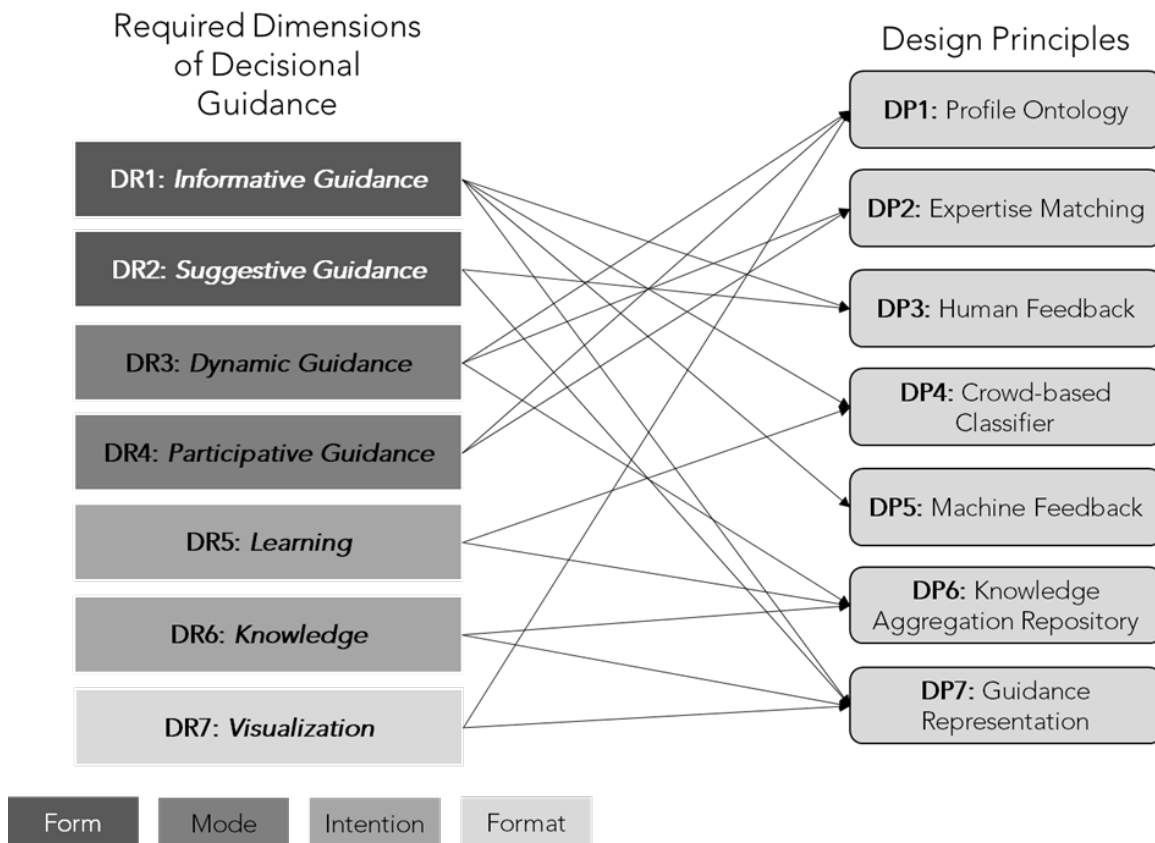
Required Dimensions of Decisional Guidance

DR1: *Informative Guidance*

DR2: *Suggestive Guidance*

DR3: *Dynamic Guidance*

DR4: *Participative Guidance*

DR5: *Learning*

DR6: *Knowledge*

DR7: *Visualization*

Design Principles

**DP1:** Profile Ontology

**DP2:** Expertise Matching

**DP3:** Human Feedback

**DP4:** Crowd-based Classifier

**DP5:** Machine Feedback

**DP6:** Knowledge Aggregation Repository

**DP7:** Guidance Representation

Form Mode Intention Format